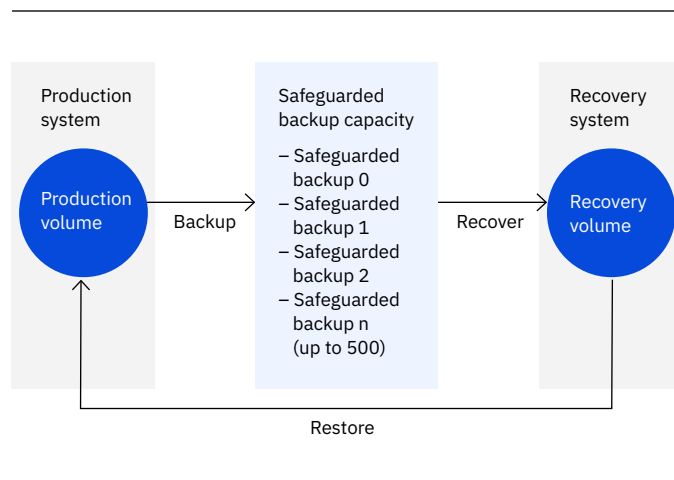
Production system

Production volume

Backup

Safeguarded backup capacity

– Safeguarded backup 0
– Safeguarded backup 1
– Safeguarded backup 2
– Safeguarded backup n (up to 500)

Recover

Recovery system

Recovery volume

Restore